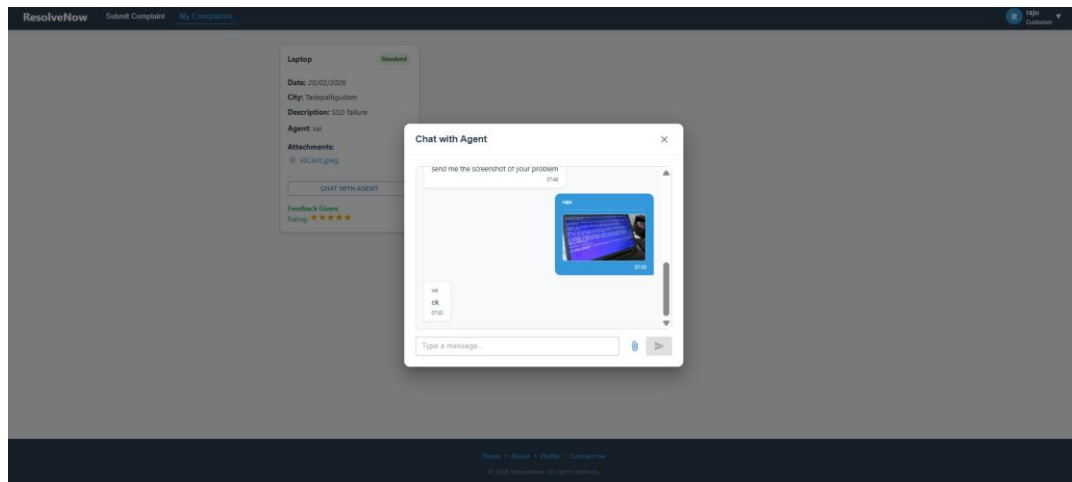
ResolveNow Submit Complaint My Complaints

R raju Customer

Laptop Resolved

Date: 20/02/2026

City: Tadepalligudem

Description: SSD failure

Agent: sai

Attachments:

sdCard.jpeg

CHAT WITH AGENT

Feedback Given:
Rating: ★★★★★

Chat with Agent ×

send me the screenshot of your problem
07:48

raju
07:50

sai
ok
07:50

Type a message...

Home • About • Profile • Contact me

© 2026 ResolveNow. All rights reserved.